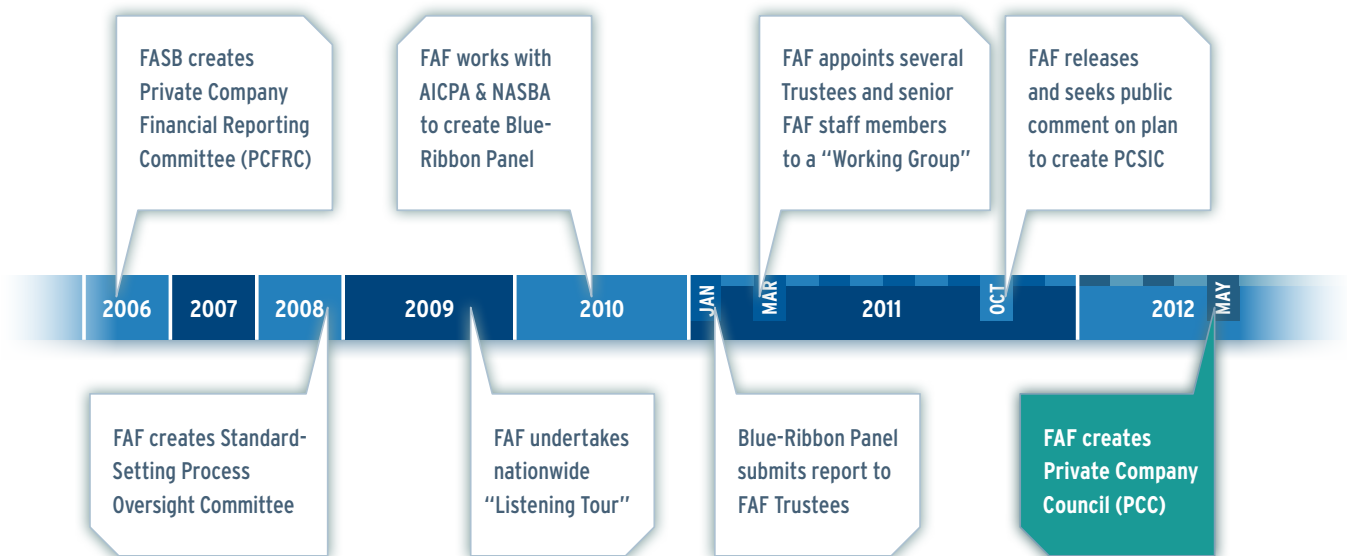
FASB creates Private Company Financial Reporting Committee (PCFRC)

FAF works with AICPA & NASBA to create Blue-Ribbon Panel

FAF appoints several Trustees and senior FAF staff members to a "Working Group"

FAF releases and seeks public comment on plan to create PCSIC

2006 2007 2008 2009 2010 JAN MAR 2011 OCT 2012 MAY

FAF creates Standard-Setting Process Oversight Committee

FAF undertakes nationwide "Listening Tour"

Blue-Ribbon Panel submits report to FAF Trustees

FAF creates Private Company Council (PCC)